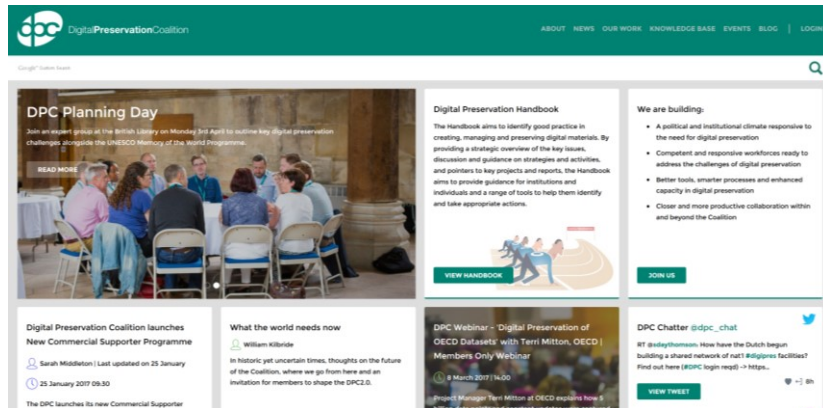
dpc DigitalPreservationCoalition

ABOUT NEWS OUR WORK KNOWLEDGE BASE EVENTS BLOG | LOGIN

Google Custom Search

DPC Planning Day

Join an expert group at the British Library on Monday 3rd April to outline key digital preservation challenges alongside the UNESCO Memory of the World Programme.

READ MORE

Digital Preservation Handbook

The Handbook aims to identify good practice in creating, managing and preserving digital materials. By providing a strategic overview of the key issues, discussion and guidance on strategies and activities, and pointers to key projects and reports, the Handbook aims to provide guidance for institutions and individuals and a range of tools to help them identify and take appropriate actions.

VIEW HANDBOOK

We are building:

- A political and institutional climate responsive to the need for digital preservation
- Competent and responsive workforces ready to address the challenges of digital preservation
- Better tools, smarter processes and enhanced capacity in digital preservation
- Closer and more productive collaboration within and beyond the Coalition

JOIN US

Digital Preservation Coalition launches New Commercial Supporter Programme

Sarah Middleton | Last updated on 25 January

25 January 2017 09:30

The DPC launches its new Commercial Supporter

What the world needs now

William Kilbride

In historic yet uncertain times, thoughts on the future of the Coalition, where we go from here and an invitation for members to shape the DPC2.0.

DPC Webinar - 'Digital Preservation of OECD Datasets' with Terri Mitton, OECD | Members Only Webinar

8 March 2017 | 14:00

Project Manager Terri Mitton at OECD explains how 5

DPC Chatter @dpc_chat

RT @xdaythomson: How have the Dutch begun building a shared network of nat'l #digipres facilities? Find out here (#DPC login reqd) -> https...

VIEW TWEET

8h